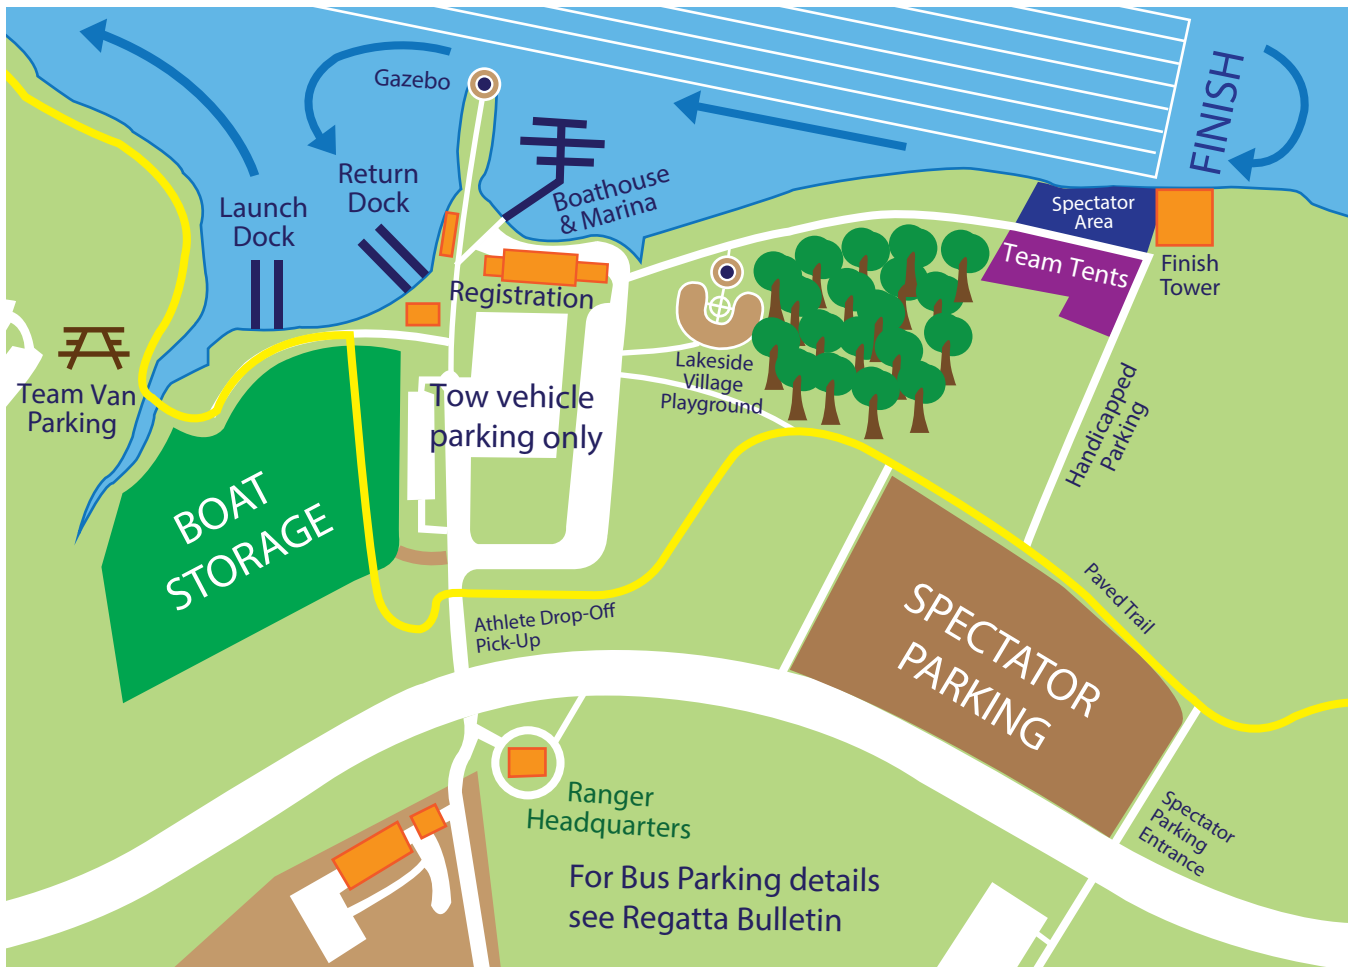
Gazebo

Return Dock

Launch Dock

Boathouse & Marina

FINISH

Spectator Area

Team Tents

Finish Tower

Registration

Team Van Parking

Lakeside Village Playground

Tow vehicle parking only

Handicapped Parking

BOAT STORAGE

Paved Trail

Athlete Drop-Off Pick-Up

SPECTATOR PARKING

Ranger Headquarters

Spectator Parking Entrance

For Bus Parking details see Regatta Bulletin